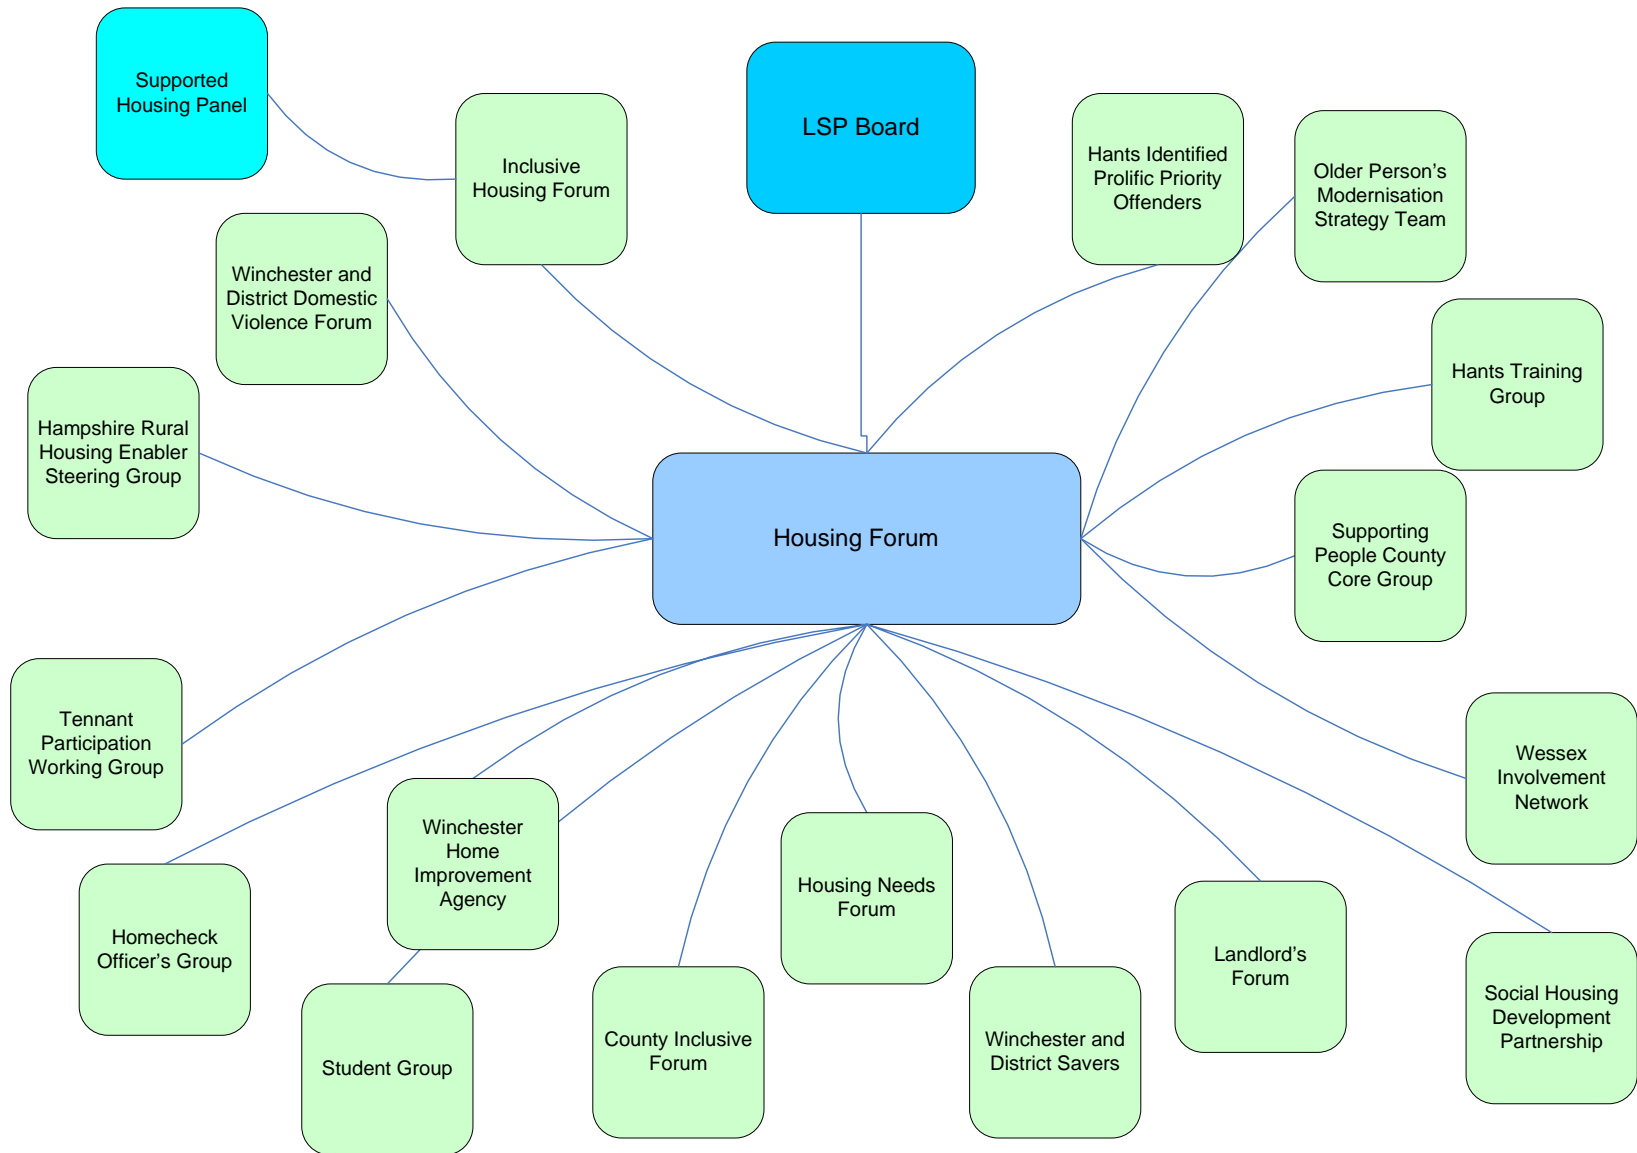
Supported Housing Panel

Inclusive Housing Forum

LSP Board

Hants Identified Prolific Priority Offenders

Older Person's Modernisation Strategy Team

Winchester and District Domestic Violence Forum

Hants Training Group

Hampshire Rural Housing Enabler Steering Group

Housing Forum

Supporting People County Core Group

Tennant Participation Working Group

Wessex Involvement Network

Winchester Home Improvement Agency

Housing Needs Forum

Homecheck Officer's Group

Landlord's Forum

Social Housing Development Partnership

Student Group

County Inclusive Forum

Winchester and District Savers